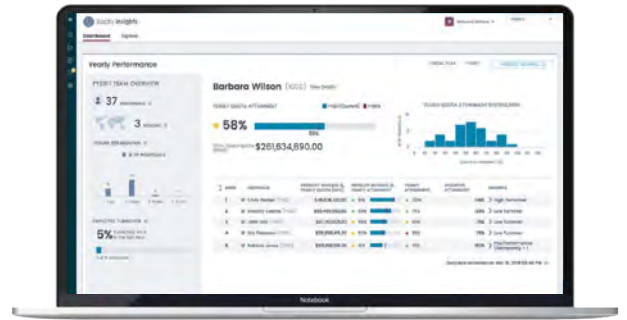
Zoho Insights
Dashboard
Yearly Performance
Barbara Wilson
View Details
YEARLY QUOTA ATTAINMENT
58%
$261,834,890.00
37
3
5%
1 Chris Parker
2 Kimberly Lebeda
3 Jake Aziz
4 Eric Peterson
5 Patricia Jones
Notebook